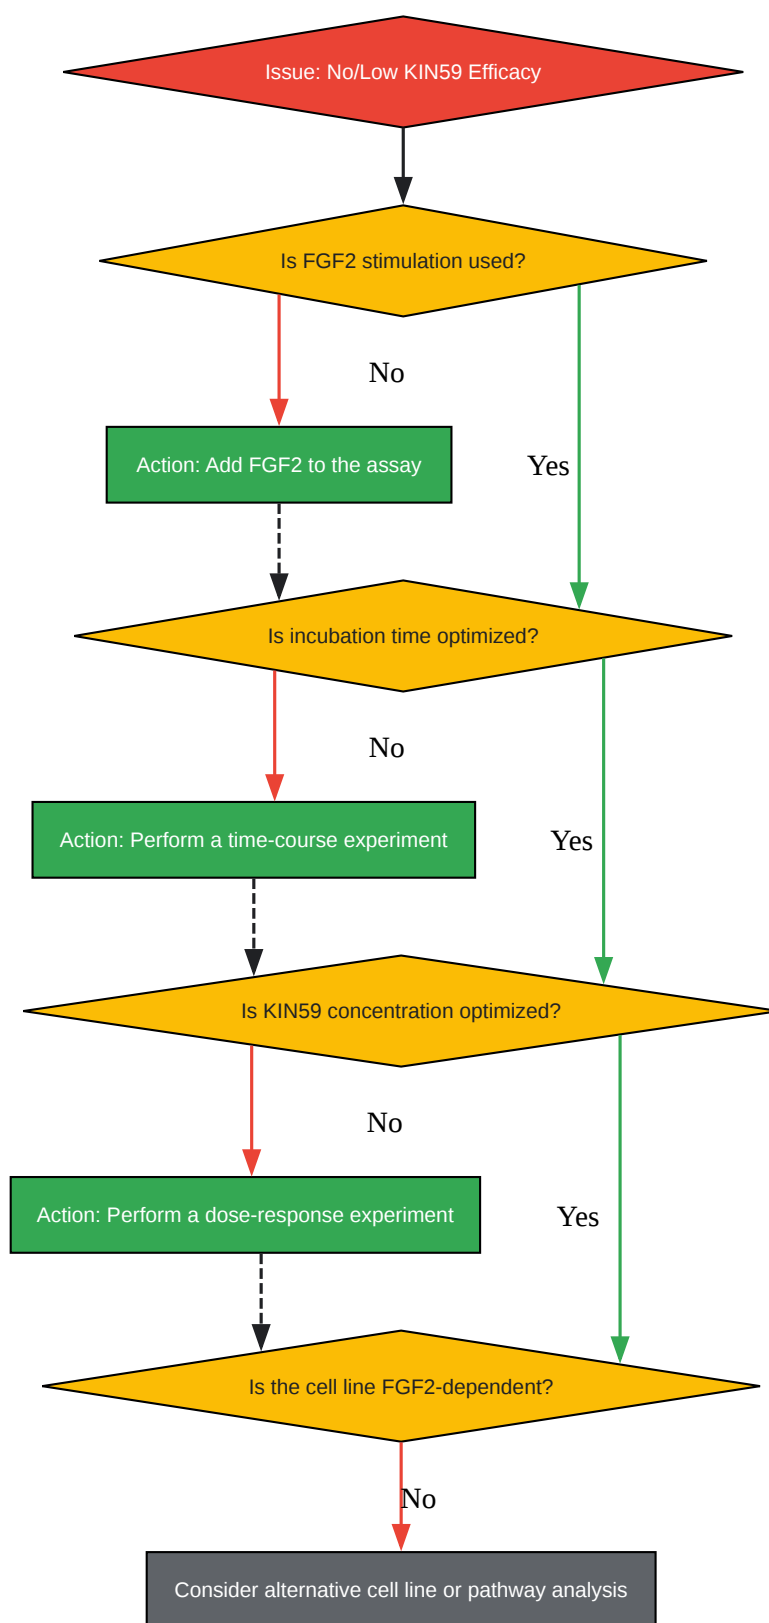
Issue: No/Low KIN59 Efficacy

Is FGF2 stimulation used?

No

Action: Add FGF2 to the assay

Yes

Is incubation time optimized?

No

Action: Perform a time-course experiment

Yes

Is KIN59 concentration optimized?

No

Action: Perform a dose-response experiment

Yes

Is the cell line FGF2-dependent?

No

Consider alternative cell line or pathway analysis